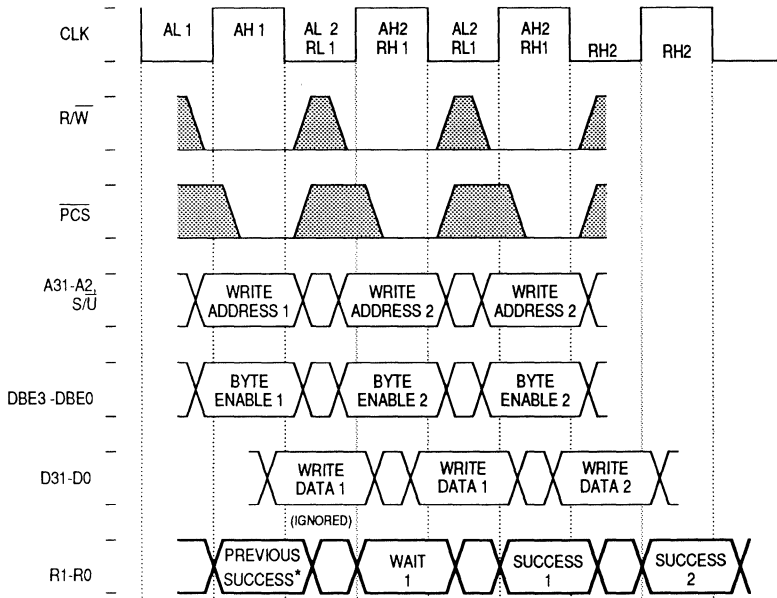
CLK
AL 1
AH 1
AL 2
RL 1
AH2
RH 1
AL2
RL1
AH2
RH1
RH2
RH2

$R/\overline{W}$

$\overline{PCS}$

A31-A2, $S/\overline{U}$
WRITE ADDRESS 1
WRITE ADDRESS 2
WRITE ADDRESS 2

DBE3 -DBE0
BYTE ENABLE 1
BYTE ENABLE 2
BYTE ENABLE 2

D31-D0
WRITE DATA 1
(IGNORED)
WRITE DATA 1
WRITE DATA 2

R1-R0
PREVIOUS SUCCESS*
WAIT 1
SUCCESS 1
SUCCESS 2